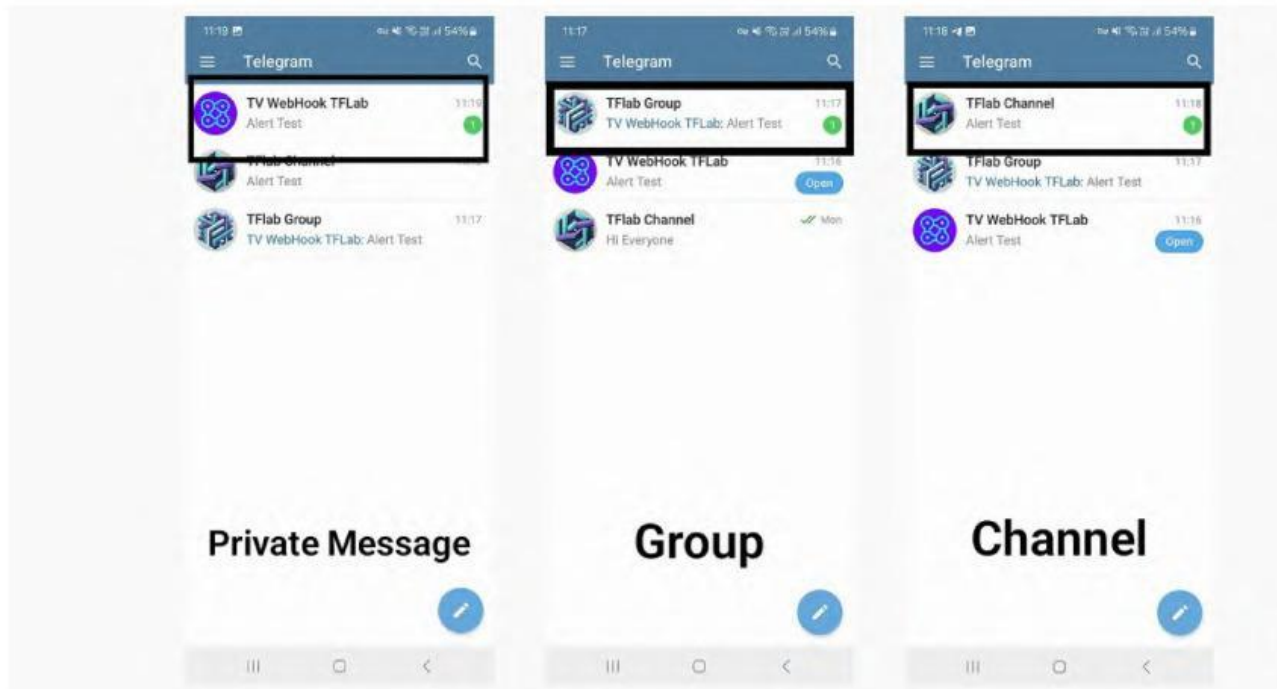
11:19 54%
Telegram
TV WebHook TFLab 11:19
Alert Test 1
TFlab Channel
Alert Test
TFlab Group 11:17
TV WebHook TFLab: Alert Test

Private Message

11:17 54%
Telegram
TFlab Group 11:17
TV WebHook TFLab: Alert Test 1
TV WebHook TFLab 11:16
Alert Test Open
TFlab Channel Mon
Hi Everyone

Group

11:18 54%
Telegram
TFlab Channel 11:18
Alert Test 1
TFlab Group 11:17
TV WebHook TFLab: Alert Test
TV WebHook TFLab 11:16
Alert Test Open

Channel